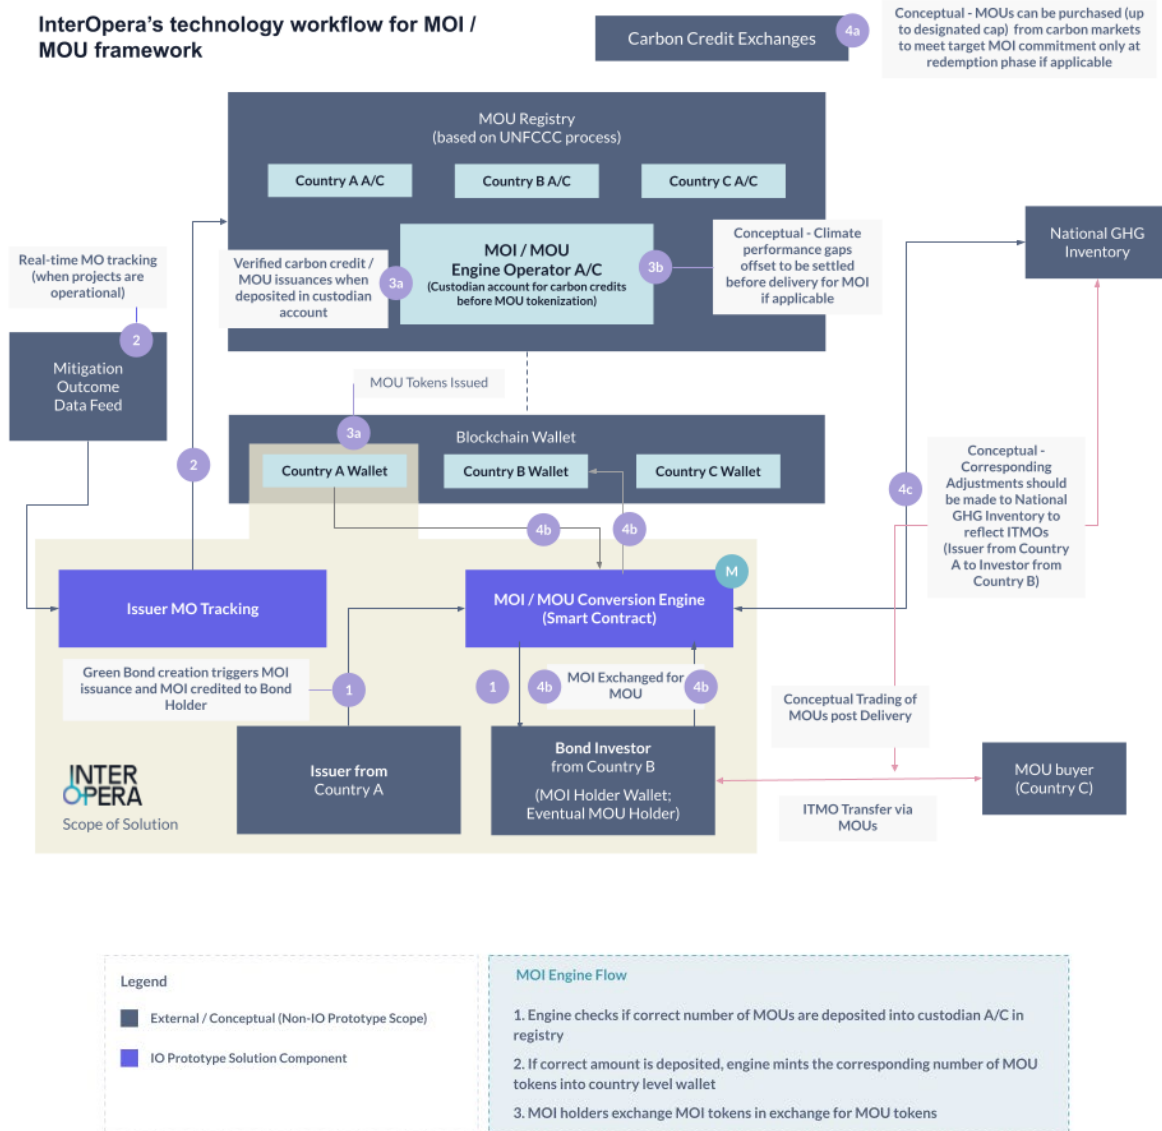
InterOpera's technology workflow for MOI / MOU framework

Carbon Credit Exchanges

4a

Conceptual - MOUs can be purchased (up to designated cap) from carbon markets to meet target MOI commitment only at redemption phase if applicable

MOU Registry
(based on UNFCCC process)

Country A A/C

Country B A/C

Country C A/C

MOI / MOU
Engine Operator A/C
(Custodian account for carbon credits before MOU tokenization)

3b

Conceptual - Climate performance gaps offset to be settled before delivery for MOI if applicable

Verified carbon credit / MOU issuances when deposited in custodian account

3a

National GHG Inventory

Real-time MO tracking (when projects are operational)

2

Mitigation Outcome Data Feed

MOU Tokens Issued

3a

Blockchain Wallet

Country A Wallet

Country B Wallet

Country C Wallet

2

4c

Conceptual - Corresponding Adjustments should be made to National GHG Inventory to reflect ITMOs (Issuer from Country A to Investor from Country B)

4b

4b

M

Issuer MO Tracking

MOI / MOU Conversion Engine
(Smart Contract)

Green Bond creation triggers MOI issuance and MOI credited to Bond Holder

1

1

4b

MOI Exchanged for MOU

4b

Conceptual Trading of MOUs post Delivery

INTER OPERA
Scope of Solution

Issuer from Country A

Bond Investor from Country B

(MOI Holder Wallet; Eventual MOU Holder)

ITMO Transfer via MOUs

MOU buyer (Country C)

Legend

External / Conceptual (Non-IO Prototype Scope)

IO Prototype Solution Component

MOI Engine Flow

1. Engine checks if correct number of MOUs are deposited into custodian A/C in registry

2. If correct amount is deposited, engine mints the corresponding number of MOU tokens into country level wallet

3. MOI holders exchange MOI tokens in exchange for MOU tokens